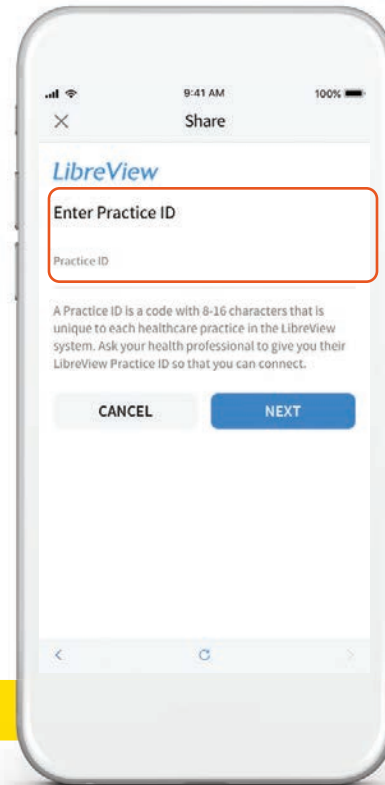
9:41 AM
100%

×
Share

LibreView

Enter Practice ID

Practice ID

A Practice ID is a code with 8-16 characters that is unique to each healthcare practice in the LibreView system. Ask your health professional to give you their LibreView Practice ID so that you can connect.

CANCEL
NEXT

<
C
>